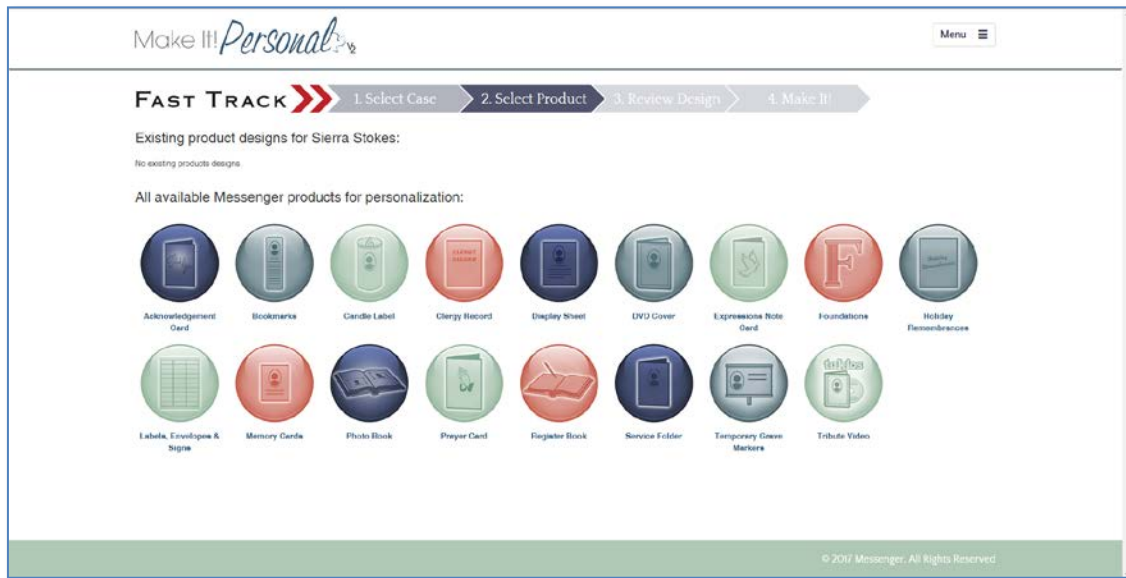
Make It! Personal

Menu

FAST TRACK 1. Select Case 2. Select Product 3. Review Design 4. Make It!

Existing product designs for Sierra Stokes:

No existing products designs.

All available Messenger products for personalization:

Acknowledgement Card

Bookmarks

Candle Label

Clergy Record

Display Sheet

DVD Cover

Expressions Note Card

Foundations

Holiday Remembrances

Labels, Envelopes & Signs

Memory Cards

Photo Book

Prayer Card

Register Book

Service Folder

Temporary Grave Markers

Tribute Video

© 2017 Messenger. All Rights Reserved